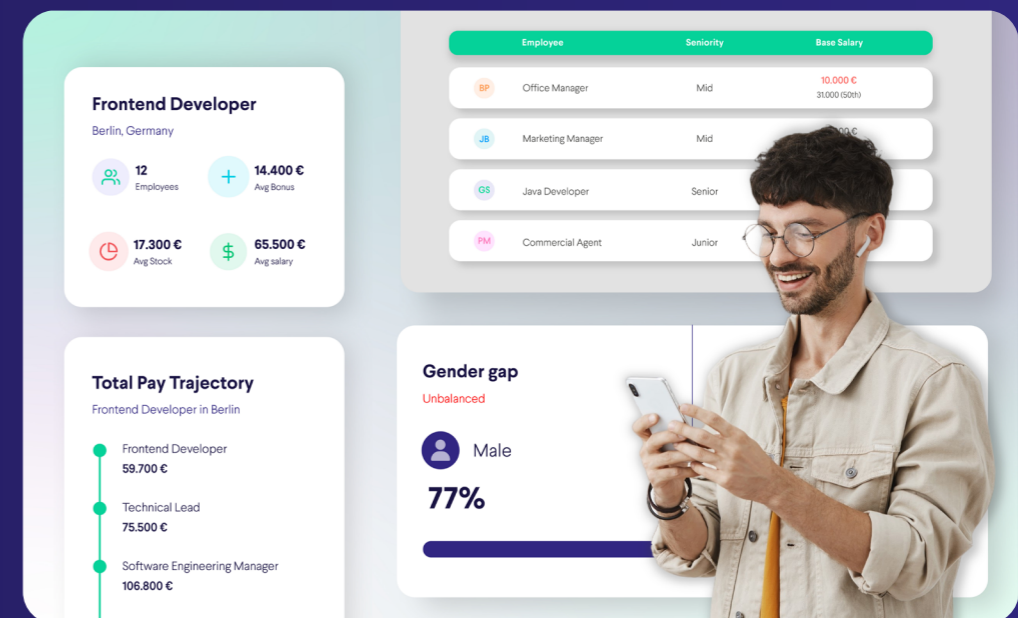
Frontend Developer
Berlin, Germany

12
Employees

14.400 €
Avg Bonus

17.300 €
Avg Stock

65.500 €
Avg salary

| | Employee | Seniority | Base Salary |
|---|---|---|---|
| BP | Office Manager | Mid | 10.000 € 31.000 (50th) |
| JB | Marketing Manager | Mid | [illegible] |
| GS | Java Developer | Senior | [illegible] |
| PM | Commercial Agent | Junior | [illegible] |

Total Pay Trajectory
Frontend Developer in Berlin

Frontend Developer
59.700 €

Technical Lead
75.500 €

Software Engineering Manager
106.800 €

Gender gap
Unbalanced

Male
77%